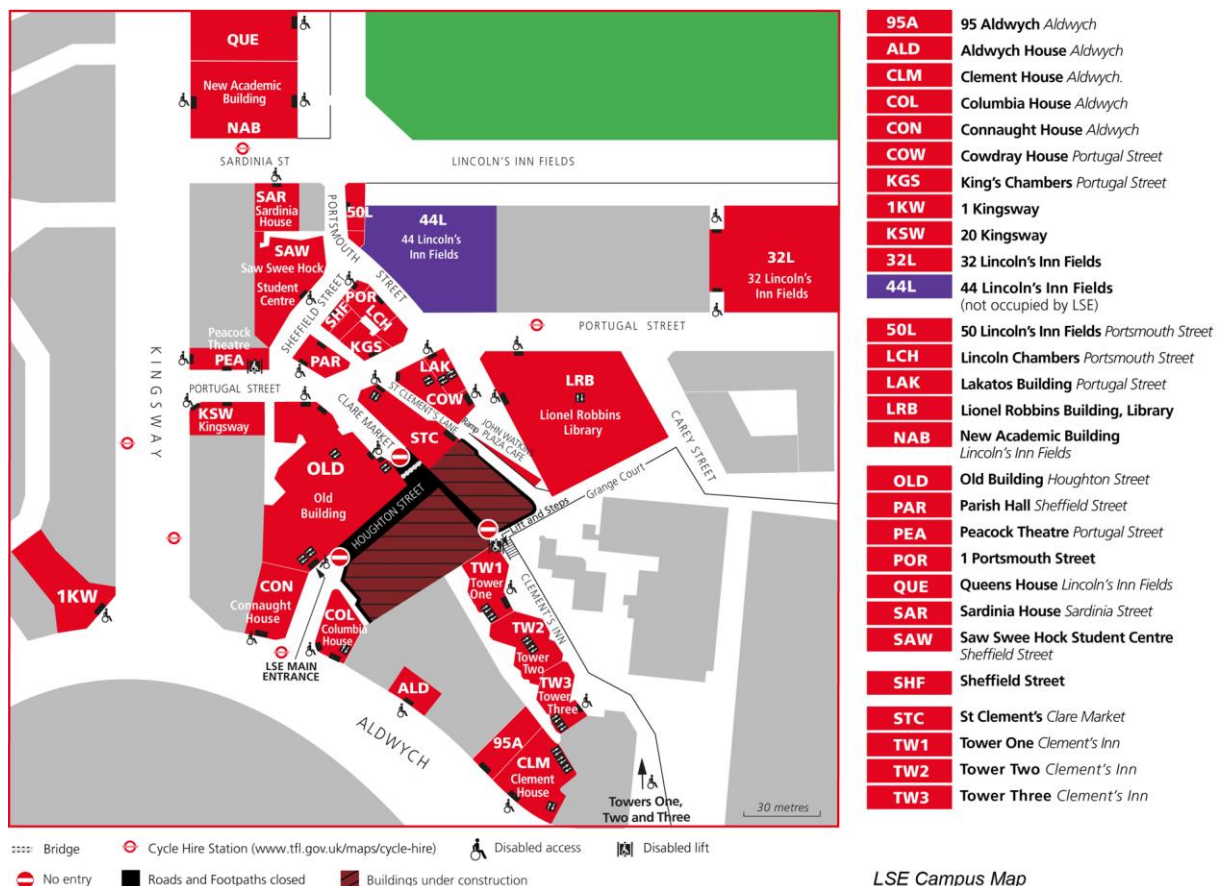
QUE

New Academic Building

NAB

SARDINIA ST

LINCOLN'S INN FIELDS

SAR
Sardinia House

50L

44L
44 Lincoln's Inn Fields

32L
32 Lincoln's Inn Fields

PORTSMOUTH STREET

SAW
Saw Swee Hock Student Centre

SHEFFIELD STREET

POR

SHF

LCH

KGS

PORTUGAL STREET

KINGSWAY

Peacock Theatre
PEA

PAR

PORTUGAL STREET

LAK

COW

ST CLEMENT'S LANE

LRB
Lionel Robbins Library

CAREY STREET

KSW
Kingsway

CLARE MARKET

JOHN WATKINS PLAZA CAFE

Ramp

STC

OLD
Old Building

HOUGHTON STREET

Grange Court

Lift and Steps

TW1
Tower One

CLEMENT'S INN

1KW

CON
Connaught House

COL
Columbia House

TW2
Tower Two

TW3
Tower Three

LSE MAIN ENTRANCE

ALD

ALDWYCH

95A

CLM
Clement House

Towers One, Two and Three

30 metres

| | |
|---|---|
| 95A | 95 Aldwych *Aldwych* |
| ALD | Aldwych House *Aldwych* |
| CLM | Clement House *Aldwych.* |
| COL | Columbia House *Aldwych* |
| CON | Connaught House *Aldwych* |
| COW | Cowdray House *Portugal Street* |
| KGS | King's Chambers *Portugal Street* |
| 1KW | 1 Kingsway |
| KSW | 20 Kingsway |
| 32L | 32 Lincoln's Inn Fields |
| 44L | 44 Lincoln's Inn Fields (not occupied by LSE) |
| 50L | 50 Lincoln's Inn Fields *Portsmouth Street* |
| LCH | Lincoln Chambers *Portsmouth Street* |
| LAK | Lakatos Building *Portugal Street* |
| LRB | Lionel Robbins Building, Library |
| NAB | New Academic Building *Lincoln's Inn Fields* |
| OLD | Old Building *Houghton Street* |
| PAR | Parish Hall *Sheffield Street* |
| PEA | Peacock Theatre *Portugal Street* |
| POR | 1 Portsmouth Street |
| QUE | Queens House *Lincoln's Inn Fields* |
| SAR | Sardinia House *Sardinia Street* |
| SAW | Saw Swee Hock Student Centre *Sheffield Street* |
| SHF | Sheffield Street |
| STC | St Clement's *Clare Market* |
| TW1 | Tower One *Clement's Inn* |
| TW2 | Tower Two *Clement's Inn* |
| TW3 | Tower Three *Clement's Inn* |

Bridge
Cycle Hire Station (www.tfl.gov.uk/maps/cycle-hire)
Disabled access
Disabled lift
No entry
Roads and Footpaths closed
Buildings under construction

LSE Campus Map